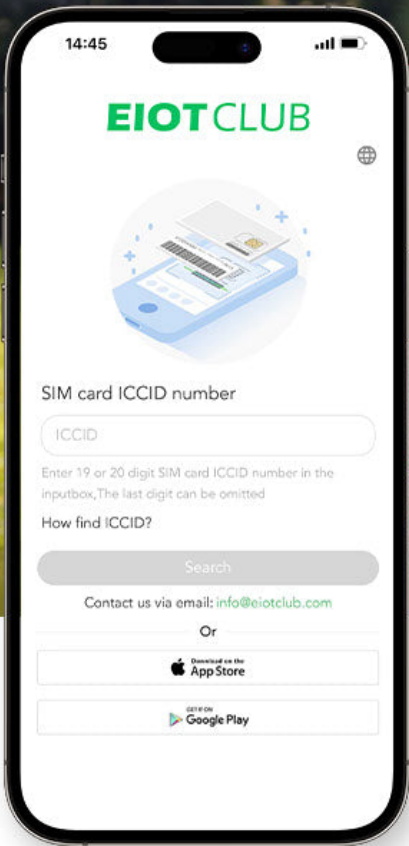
14:45

EIOTCLUB

SIM card ICCID number

ICCID

Enter 19 or 20 digit SIM card ICCID number in the inputbox,The last digit can be omitted

How find ICCID?

Search

Contact us via email: info@eiotclub.com

Or

Download on the App Store

GET IT ON Google Play